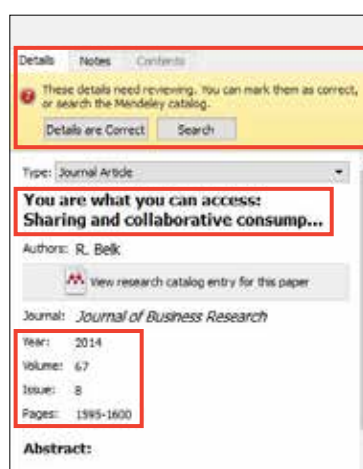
Details Notes Contents

These details need reviewing. You can mark them as correct, or search the Mendeley catalog.

Details are Correct Search

Type: Journal Article

You are what you can access: Sharing and collaborative consump...

Authors: R. Belk

View research catalog entry for this paper

Journal: Journal of Business Research

Year: 2014

Volume: 67

Issue: 8

Pages: 1595-1600

Abstract: